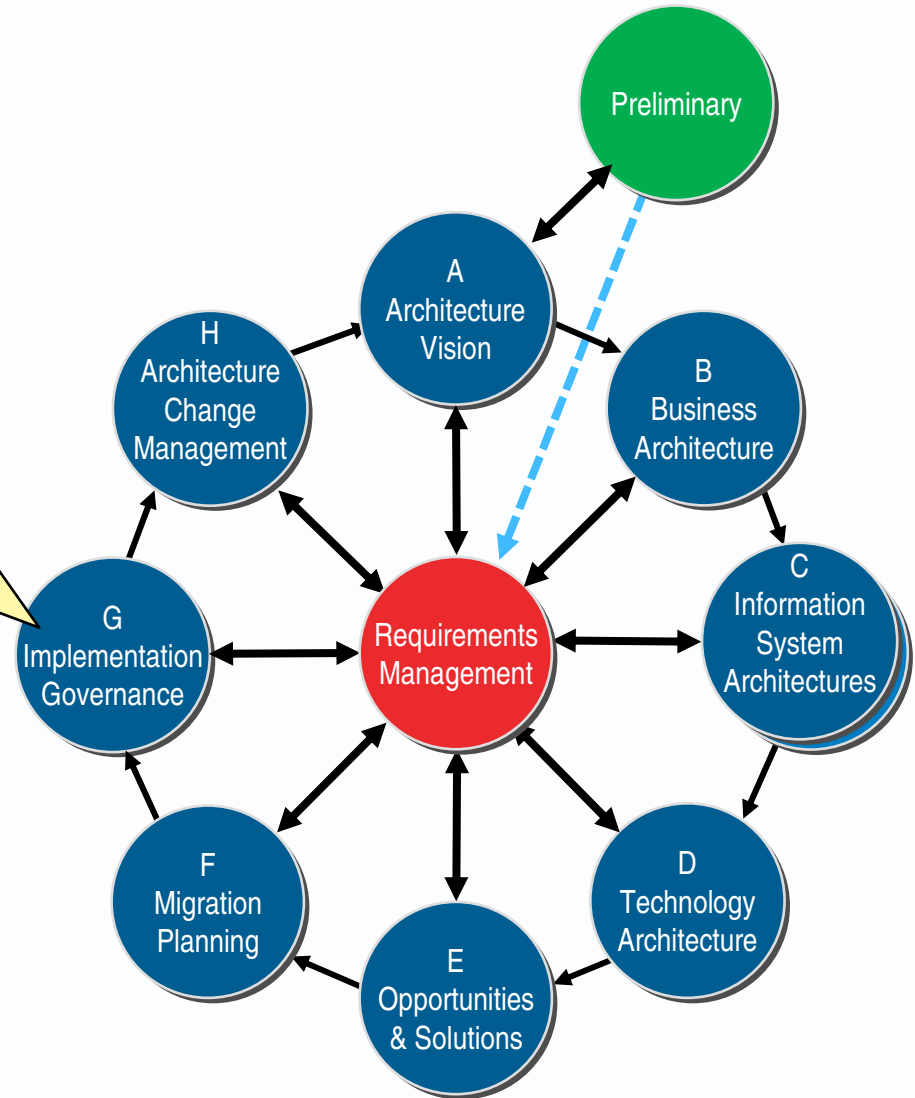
Preliminary

A
Architecture
Vision

H
Architecture
Change
Management

B
Business
Architecture

C
Information
System
Architectures

G
Implementation
Governance

Requirements
Management

F
Migration
Planning

D
Technology
Architecture

E
Opportunities
& Solutions